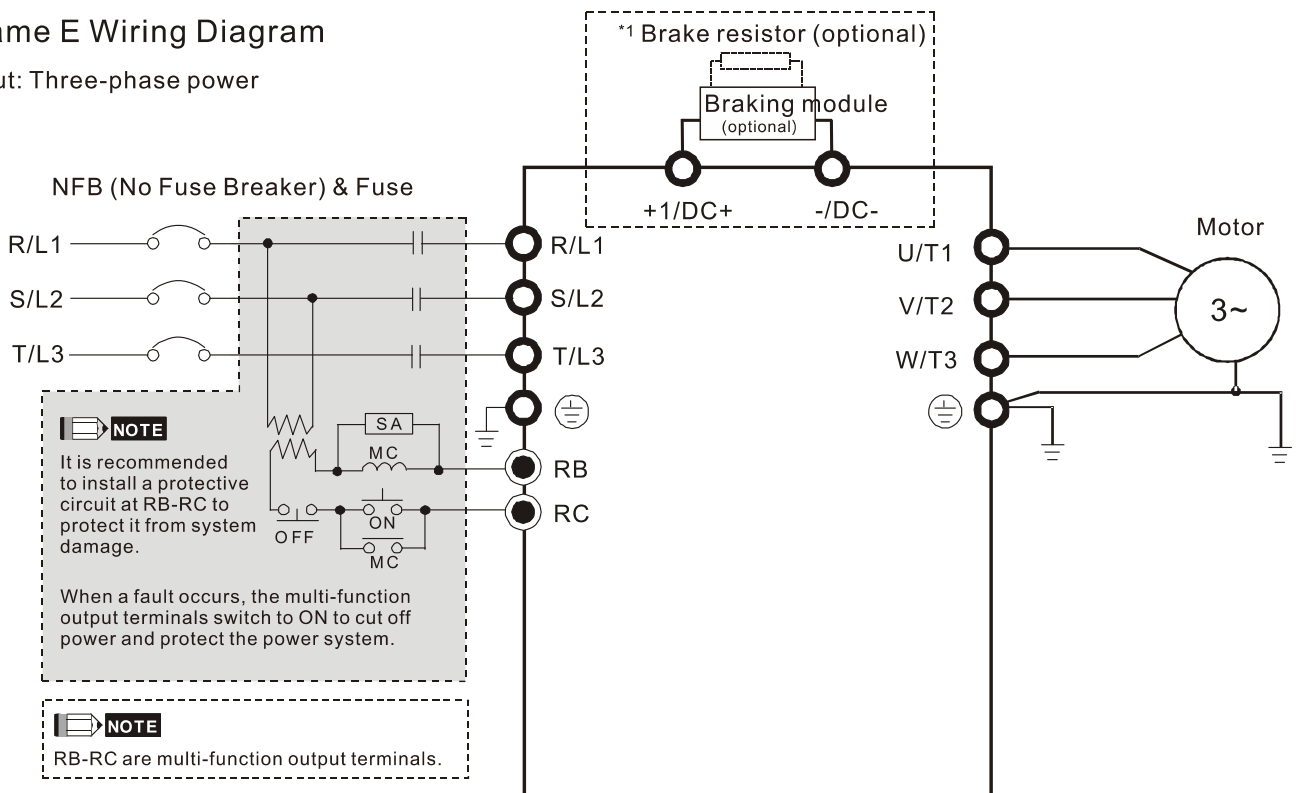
ame E Wiring Diagram

ut: Three-phase power

*1 Brake resistor (optional)

Braking module
(optional)

NFB (No Fuse Breaker) & Fuse

+1/DC+
-/DC-

R/L1
S/L2
T/L3

R/L1
S/L2
T/L3

U/T1
V/T2
W/T3

Motor

3~

NOTE
It is recommended to install a protective circuit at RB-RC to protect it from system damage.

SA
MC
RB
RC
OFF
ON
MC

When a fault occurs, the multi-function output terminals switch to ON to cut off power and protect the power system.

NOTE
RB-RC are multi-function output terminals.